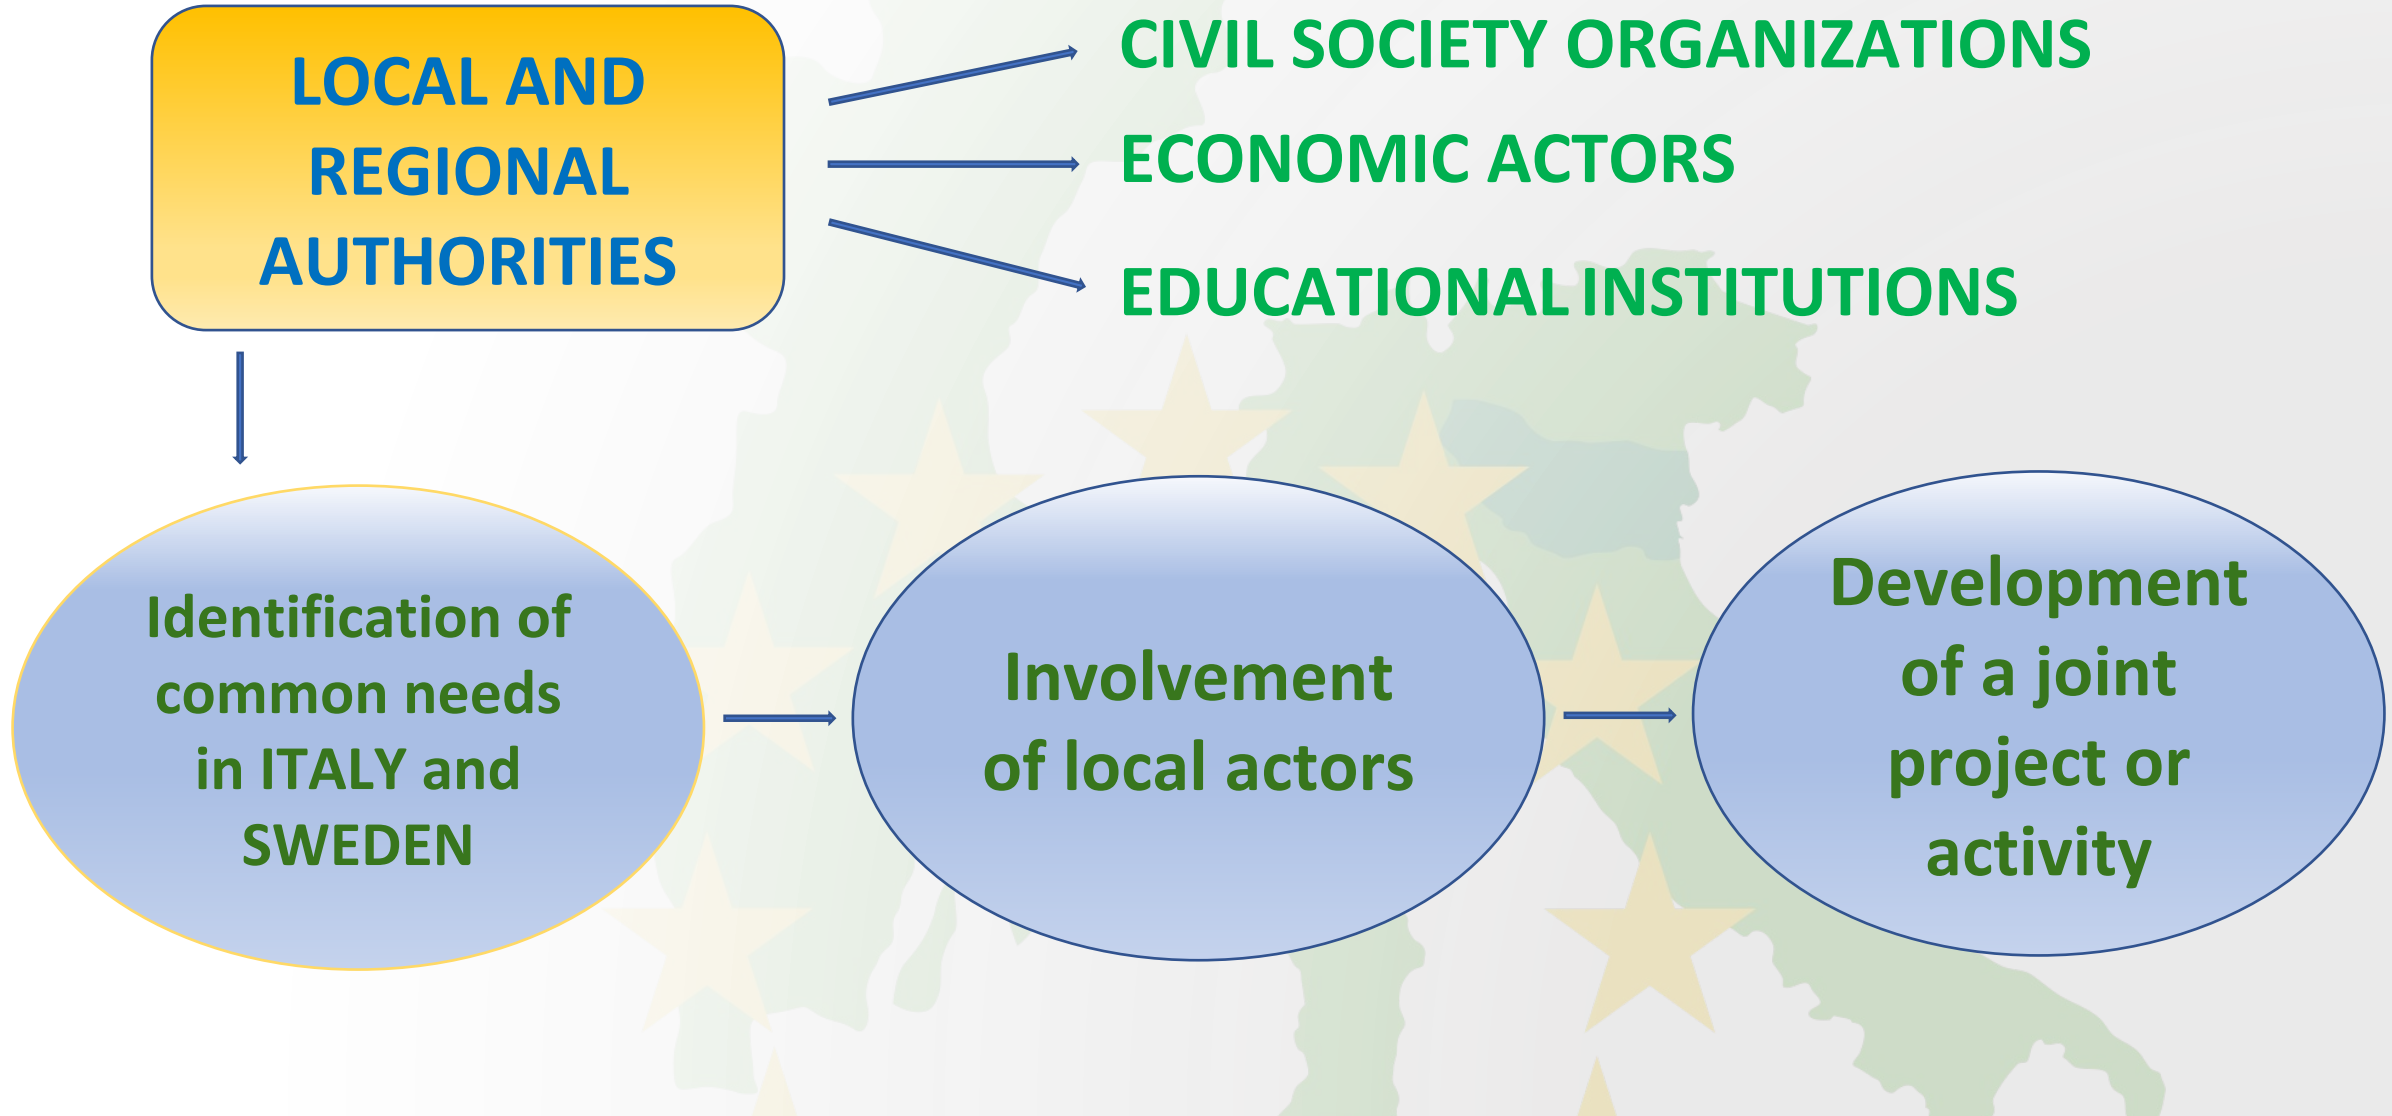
LOCAL AND REGIONAL AUTHORITIES

CIVIL SOCIETY ORGANIZATIONS

ECONOMIC ACTORS

EDUCATIONAL INSTITUTIONS

Identification of common needs in ITALY and SWEDEN

Involvement of local actors

Development of a joint project or activity